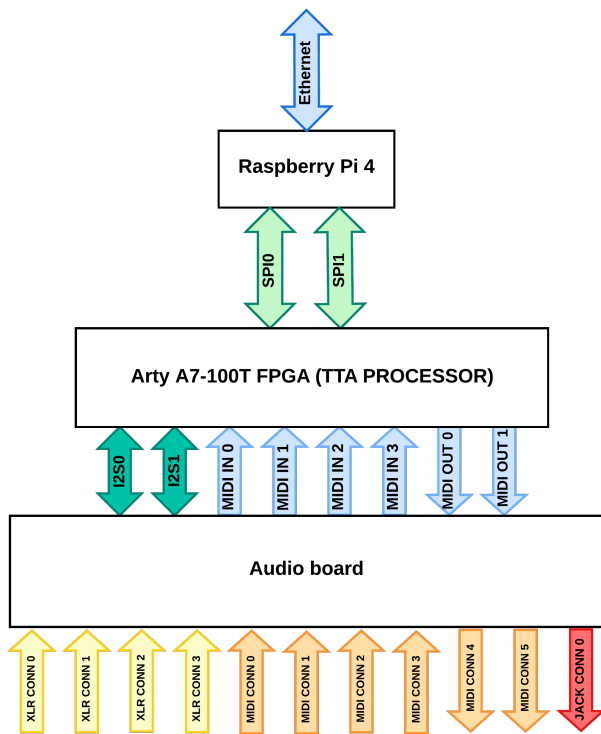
Ethernet

Raspberry Pi 4

SPI0
SPI1

Arty A7-100T FPGA (TTA PROCESSOR)

I2S0
I2S1
MIDI IN 0
MIDI IN 1
MIDI IN 2
MIDI IN 3
MIDI OUT 0
MIDI OUT 1

Audio board

XLR CONN 0
XLR CONN 1
XLR CONN 2
XLR CONN 3
MIDI CONN 0
MIDI CONN 1
MIDI CONN 2
MIDI CONN 3
MIDI CONN 4
MIDI CONN 5
JACK CONN 0